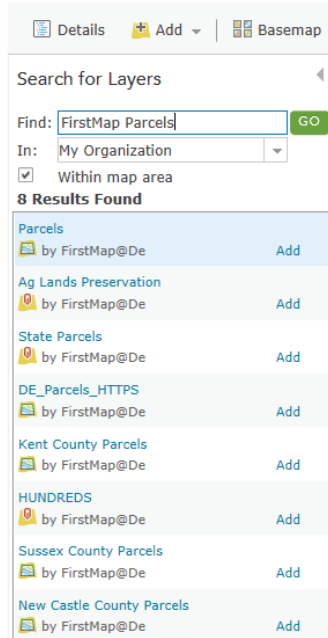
Details Add Basemap

Search for Layers

Find: FirstMap Parcels GO

In: My Organization

Within map area

8 Results Found

Parcels
by FirstMap@De Add

Ag Lands Preservation
by FirstMap@De Add

State Parcels
by FirstMap@De Add

DE_Parcels_HTTPS
by FirstMap@De Add

Kent County Parcels
by FirstMap@De Add

HUNDREDS
by FirstMap@De Add

Sussex County Parcels
by FirstMap@De Add

New Castle County Parcels
by FirstMap@De Add